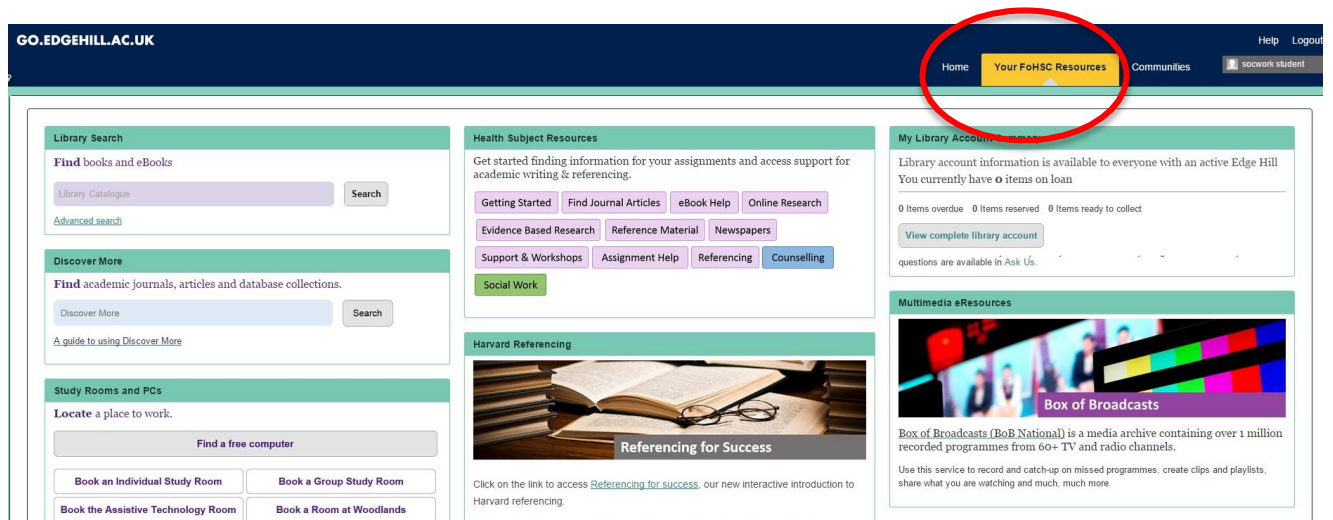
GO.EDGEHILL.AC.UK

Help Logout

Home Your FoHSC Resources Communities socwork student

Library Search

Find books and eBooks

Library Catalogue Search

Advanced search

Discover More

Find academic journals, articles and database collections.

Discover More Search

A guide to using Discover More

Study Rooms and PCs

Locate a place to work.

Find a free computer

Book an Individual Study Room Book a Group Study Room

Book the Assistive Technology Room Book a Room at Woodlands

Health Subject Resources

Get started finding information for your assignments and access support for academic writing & referencing.

Getting Started Find Journal Articles eBook Help Online Research Evidence Based Research Reference Material Newspapers Support & Workshops Assignment Help Referencing Counselling Social Work

Harvard Referencing

Referencing for Success

Click on the link to access Referencing for success, our new interactive introduction to Harvard referencing.

My Library Account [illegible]

Library account information is available to everyone with an active Edge Hill You currently have 0 items on loan

0 Items overdue 0 Items reserved 0 Items ready to collect

View complete library account

questions are available in Ask Us.

Multimedia eResources

Box of Broadcasts

Box of Broadcasts (BoB National) is a media archive containing over 1 million recorded programmes from 60+ TV and radio channels.

Use this service to record and catch-up on missed programmes, create clips and playlists, share what you are watching and much, much more.